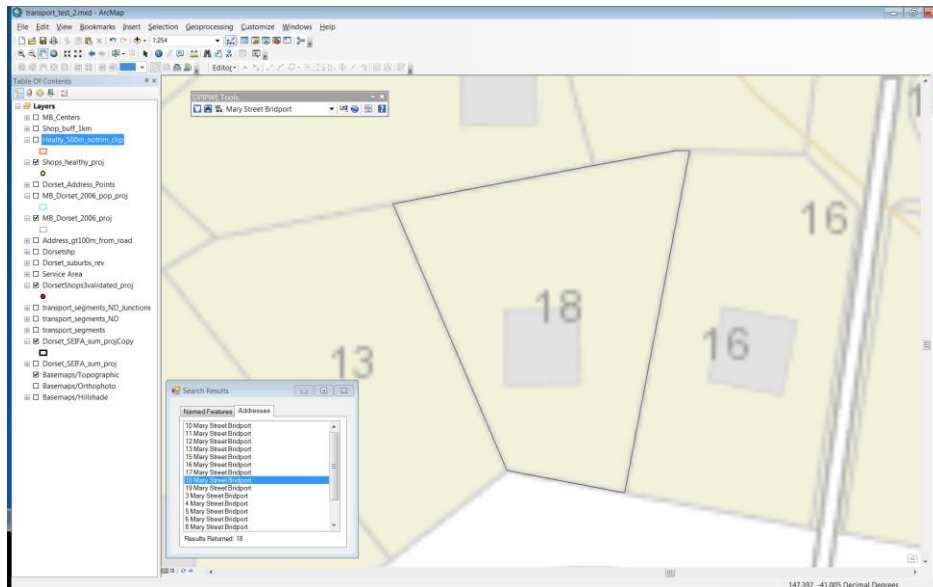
transport_test_2.mxd - ArcMap

File Edit View Bookmarks Insert Selection Geoprocessing Customize Windows Help

1:254

Editor

Table Of Contents

Layers
MB_Centers
Shop_buff_1km
Healty_500m_notrim_clip
Shops_healthy_proj
Dorset_Address_Points
MB_Dorset_2006_pop_proj
MB_Dorset_2006_proj
Address_gt100m_from_road
Dorsetshp
Dorset_suburbs_rev
Service Area
DorsetShops3validated_proj
transport_segments_ND_Junctions
transport_segments_ND
transport_segments
Dorset_SEIFA_sum_projCopy
Dorset_SEIFA_sum_proj
Basemaps/Topographic
Basemaps/Orthophoto
Basemaps/Hillshade

OPPWE Tools
Mary Street Bridport

16
18
16
13

Search Results
Named Features Addresses
10 Mary Street Bridport
11 Mary Street Bridport
12 Mary Street Bridport
13 Mary Street Bridport
15 Mary Street Bridport
16 Mary Street Bridport
17 Mary Street Bridport
18 Mary Street Bridport
19 Mary Street Bridport
3 Mary Street Bridport
4 Mary Street Bridport
5 Mary Street Bridport
6 Mary Street Bridport
8 Mary Street Bridport
Results Returned: 18

147.392 -41.005 Decimal Degrees